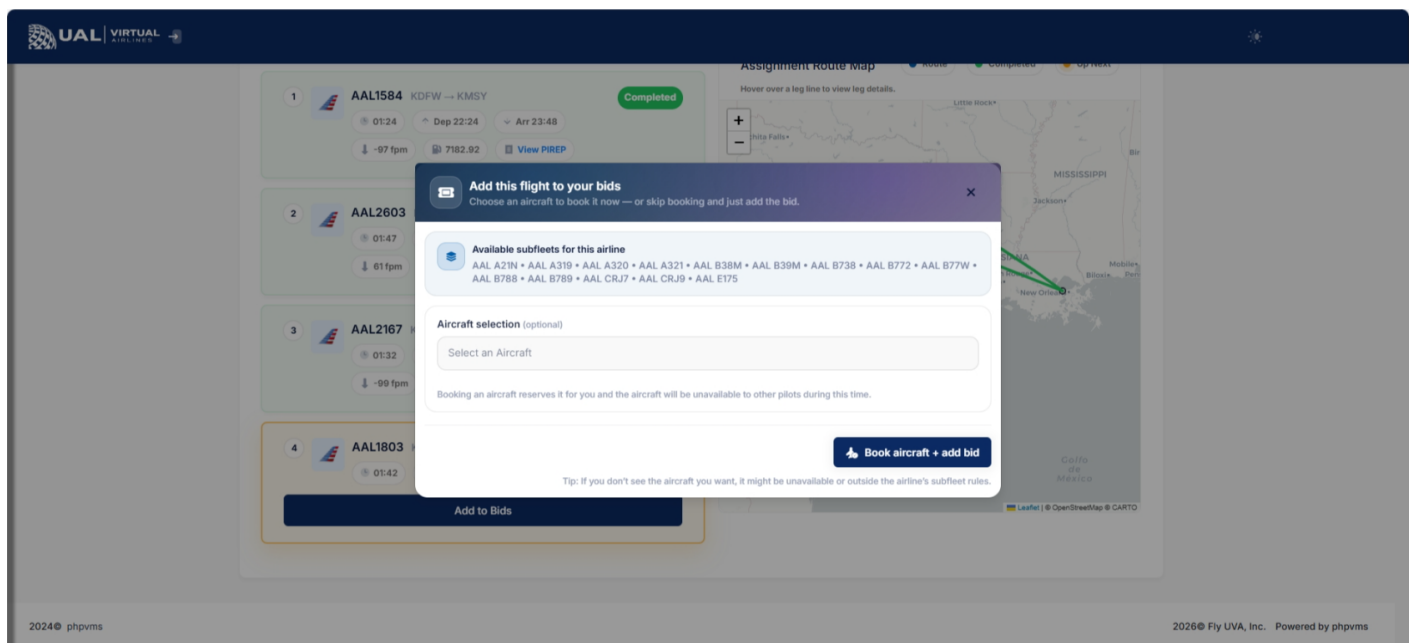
UAL | VIRTUAL AIRLINES

Assignment Route Map
Route
Completed
Up Next
Hover over a leg line to view leg details.

1
AAL1584 KDFW → KMSY
Completed
01:24
Dep 22:24
Arr 23:48
-97 fpm
7182.92
View PIREP

2
AAL2603
01:47
61 fpm

3
AAL2167
01:32
-99 fpm

4
AAL1803
01:42

Add to Bids

Add this flight to your bids
Choose an aircraft to book it now — or skip booking and just add the bid.

Available subfleets for this airline
AAL A21N • AAL A319 • AAL A320 • AAL A321 • AAL B38M • AAL B39M • AAL B738 • AAL B772 • AAL B77W • AAL B788 • AAL B789 • AAL CRJ7 • AAL CRJ9 • AAL E175

Aircraft selection (optional)
Select an Aircraft
Booking an aircraft reserves it for you and the aircraft will be unavailable to other pilots during this time.

Book aircraft + add bid
Tip: If you don't see the aircraft you want, it might be unavailable or outside the airline's subfleet rules.

Little Rock
MISSISSIPPI
Jackson
New Orleans
Mobile
Biloxi
Golfo de México
Leaflet | © OpenStreetMap © CARTO

2024© phpvms
2026© Fly UVA, Inc. Powered by phpvms